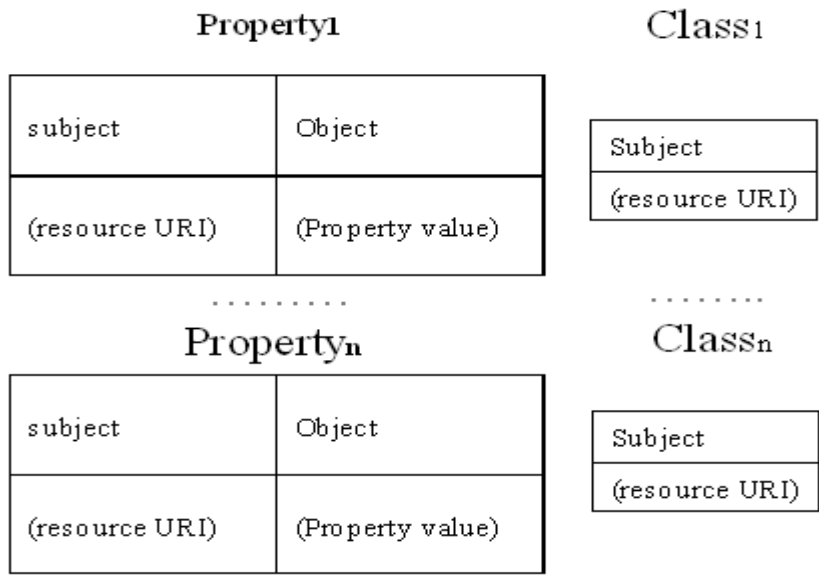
Property1

| subject | Object |
|---|---|
| (resource URI) | (Property value) |

Class1

| Subject |
|---|
| (resource URI) |

..........

Propertyn

| subject | Object |
|---|---|
| (resource URI) | (Property value) |

........

Classn

| Subject |
|---|
| (resource URI) |